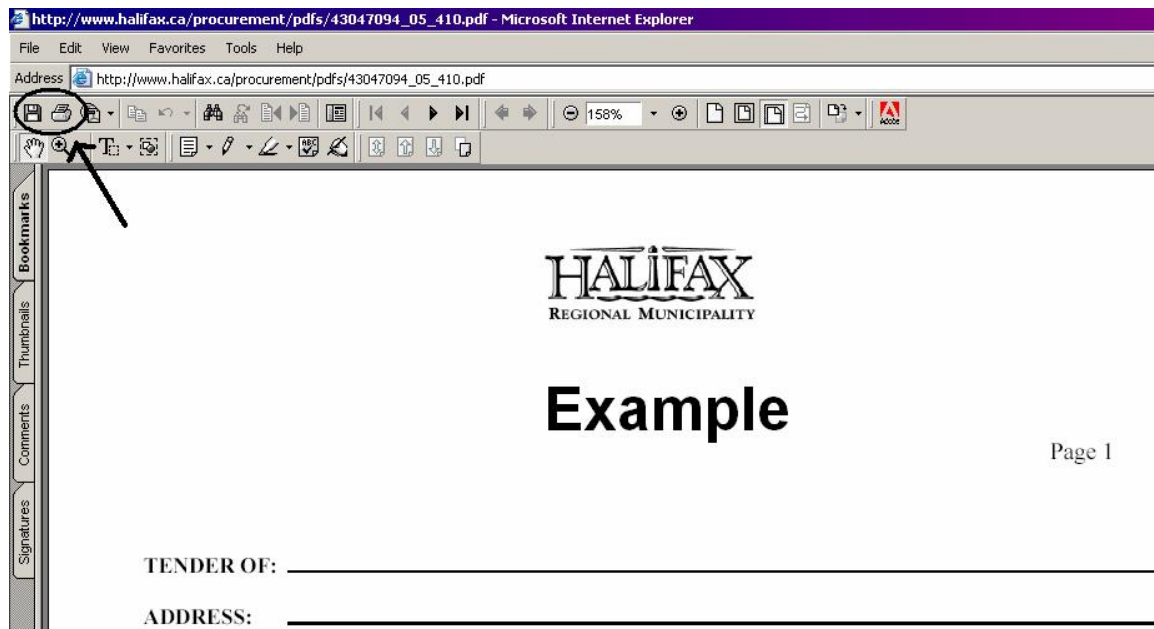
http://www.halifax.ca/procurement/pdfs/43047094_05_410.pdf - Microsoft Internet Explorer

File Edit View Favorites Tools Help

Address http://www.halifax.ca/procurement/pdfs/43047094_05_410.pdf

158%

Adobe

Bookmarks

Thumbnails

Comments

Signatures

HALIFAX
REGIONAL MUNICIPALITY

Example

Page 1

TENDER OF:

ADDRESS: